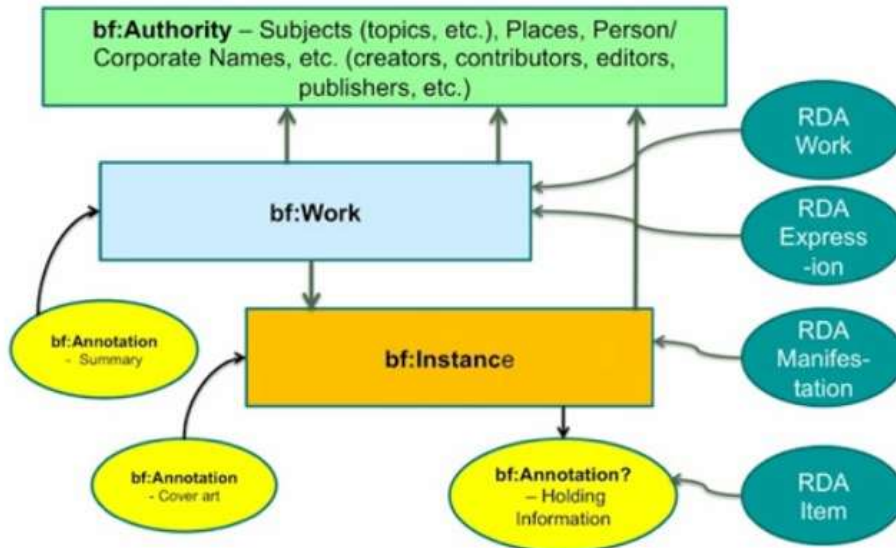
bf:Authority – Subjects (topics, etc.), Places, Person/ Corporate Names, etc. (creators, contributors, editors, publishers, etc.)

RDA Work

bf:Work

RDA Expression

bf:Annotation - Summary

bf:Instance

RDA Manifestation

bf:Annotation - Cover art

bf:Annotation? – Holding Information

RDA Item